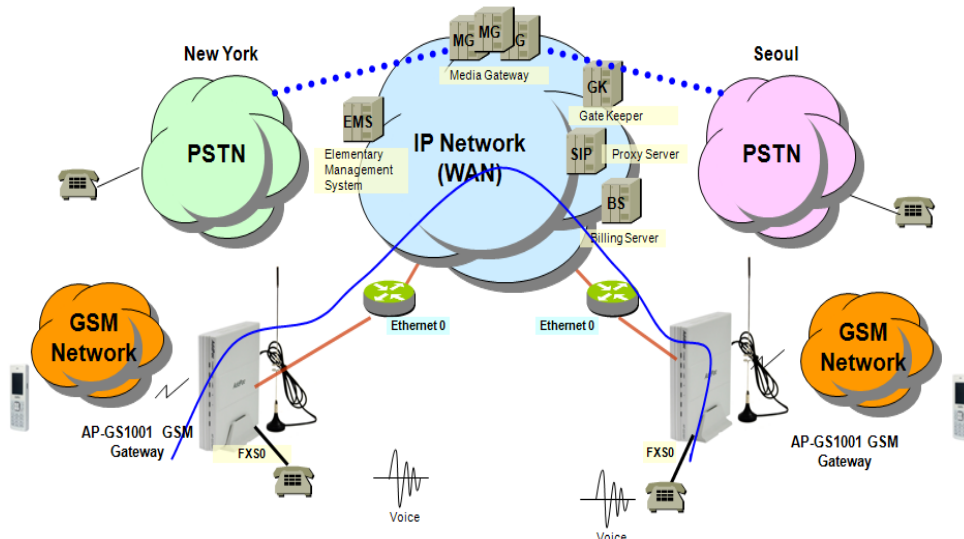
New York

Seoul

MG MG G

Media Gateway

GK

Gate Keeper

EMS

Elementary Management System

IP Network (WAN)

SIP

Proxy Server

BS

Billing Server

PSTN

PSTN

GSM Network

GSM Network

Ethernet 0

Ethernet 0

AP-GS1001 GSM Gateway

AP-GS1001 GSM Gateway

FXS0

FXS0

Voice

Voice